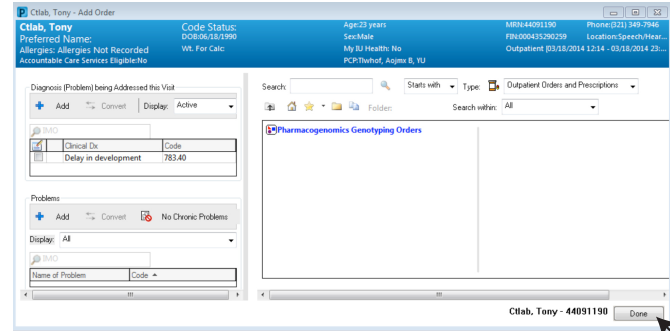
Ctlab, Tony - Add Order

Ctlab, Tony
Preferred Name:
Allergies: Allergies Not Recorded
Accountable Care Services Eligible:No

Code Status:
DOB:06/18/1990
Wt. For Calc:

Age:23 years
Sex:Male
My IU Health: No
PCP:Tiwhof, Aojmx B, YU

MRN:44091190
FIN:000435290259
Outpatient [03/18/2014 12:14 - 03/18/2014 23:...

Phone:(321) 349-7946
Location:Speech/Hear...

Diagnosis (Problem) being Addressed this Visit
Add Convert Display: Active
IMO

| | Clinical Dx | Code |
|---|---|---|
| | Delay in development | 783.40 |

Problems
Add Convert No Chronic Problems
Display: All
IMO

| Name of Problem | Code |
|---|---|

Search: Starts with Type: Outpatient Orders and Prescriptions
Folder: Search within: All

Pharmacogenomics Genotyping Orders

Ctlab, Tony - 44091190
Done